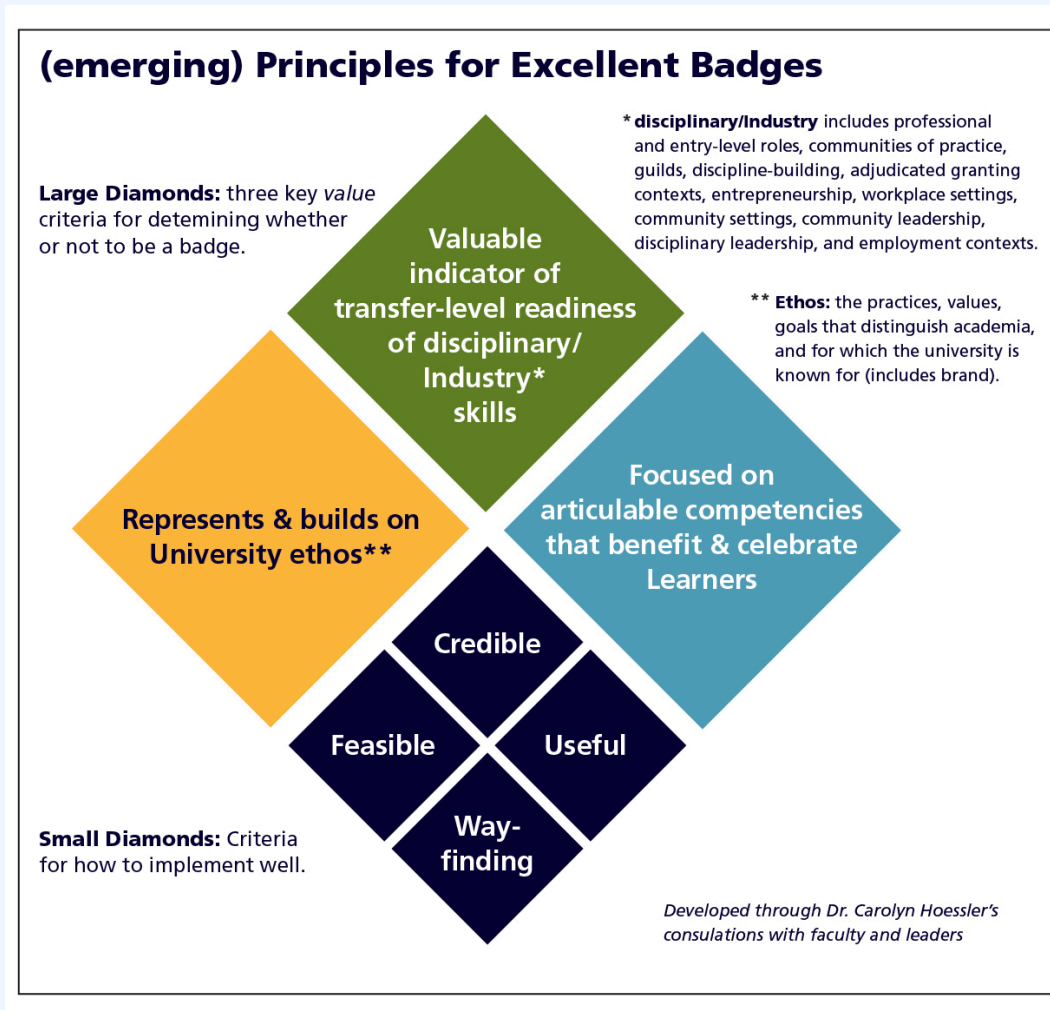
(emerging) Principles for Excellent Badges

Large Diamonds: three key *value* criteria for detemining whether or not to be a badge.

* disciplinary/Industry includes professional and entry-level roles, communities of practice, guilds, discipline-building, adjudicated granting contexts, entrepreneurship, workplace settings, community settings, community leadership, disciplinary leadership, and employment contexts.

Valuable indicator of transfer-level readiness of disciplinary/ Industry* skills

** Ethos: the practices, values, goals that distinguish academia, and for which the university is known for (includes brand).

Represents & builds on University ethos**

Focused on articulable competencies that benefit & celebrate Learners

Credible

Feasible

Useful

Way-finding

Small Diamonds: Criteria for how to implement well.

*Developed through Dr. Carolyn Hoessler's consulations with faculty and leaders*